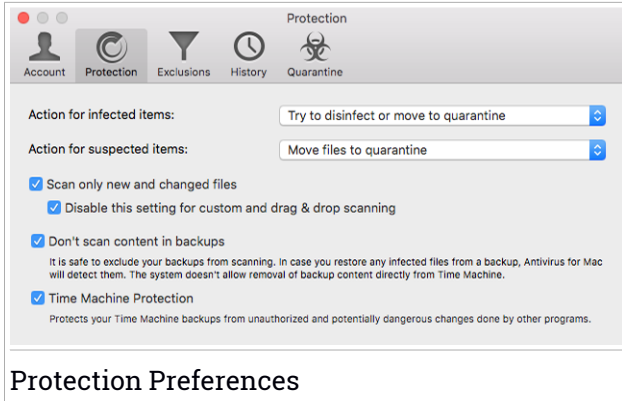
Protection

Account Protection Exclusions History Quarantine

Action for infected items: Try to disinfect or move to quarantine

Action for suspected items: Move files to quarantine

Scan only new and changed files

Disable this setting for custom and drag & drop scanning

Don't scan content in backups

It is safe to exclude your backups from scanning. In case you restore any infected files from a backup, Antivirus for Mac will detect them. The system doesn't allow removal of backup content directly from Time Machine.

Time Machine Protection

Protects your Time Machine backups from unauthorized and potentially dangerous changes done by other programs.

Protection Preferences